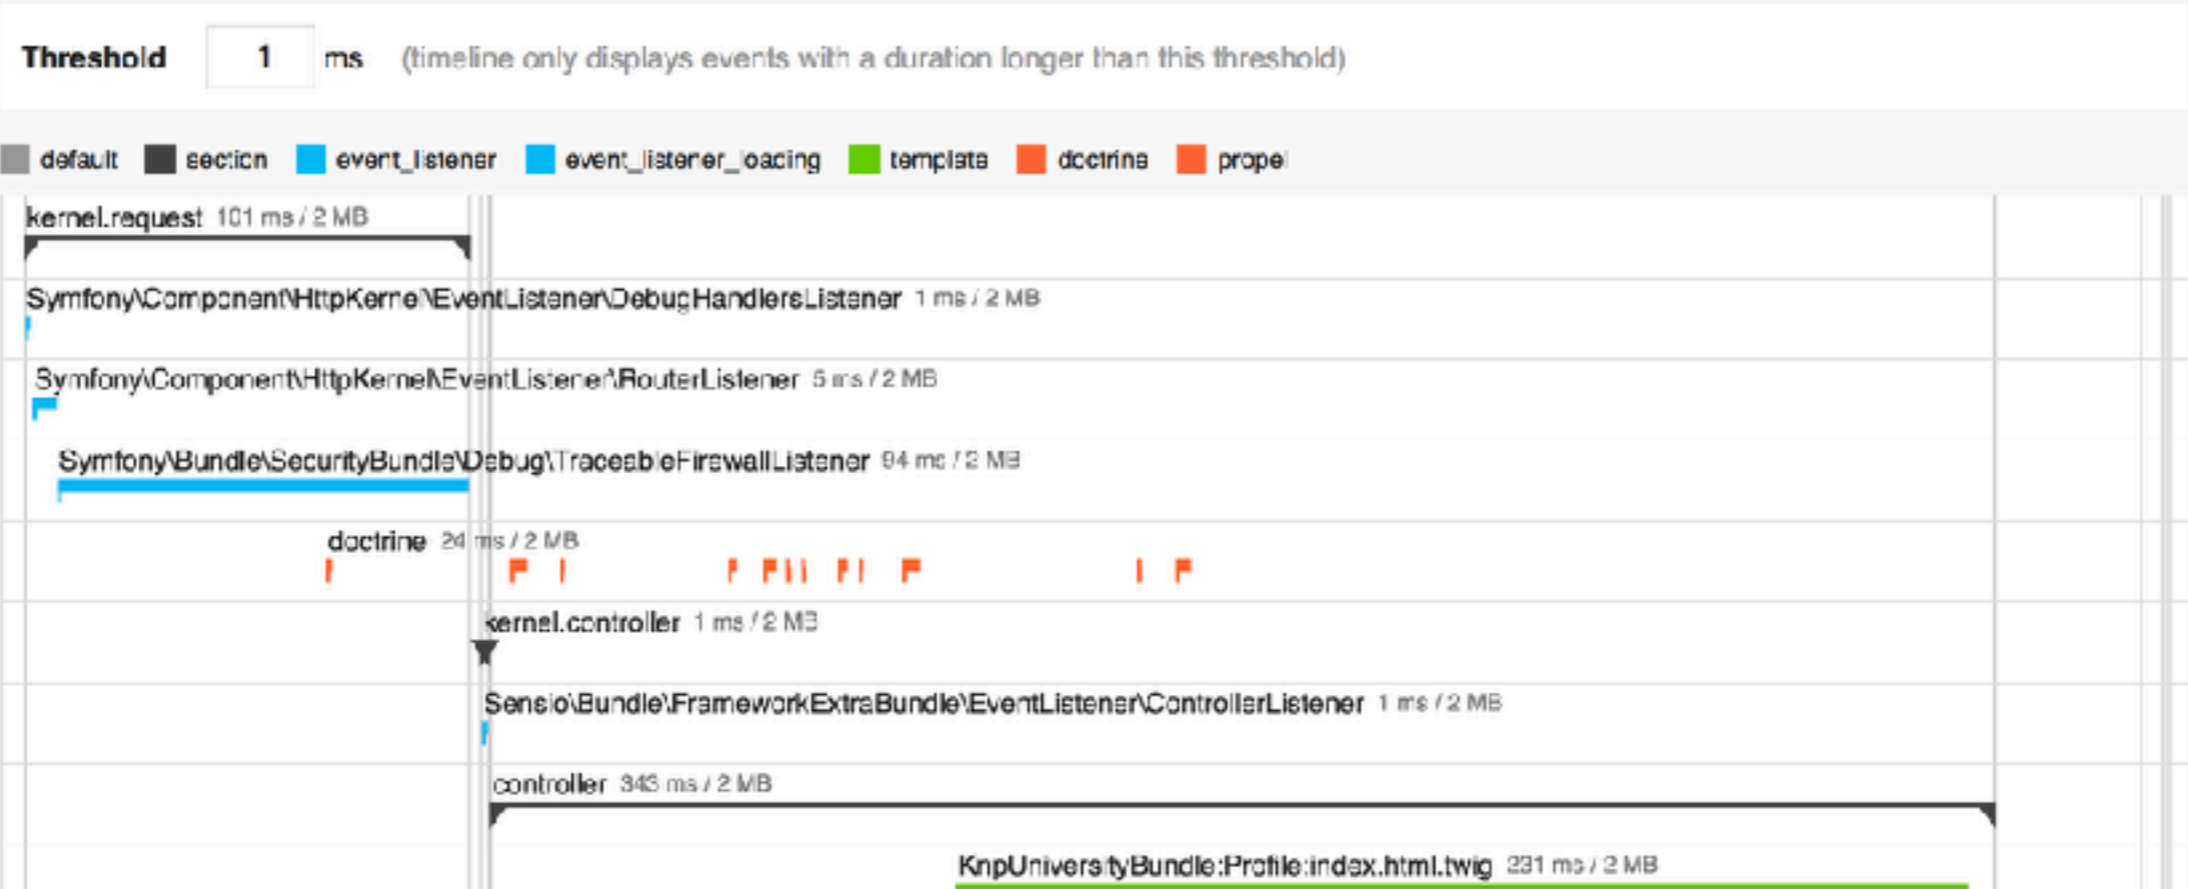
Threshold 1 ms (timeline only displays events with a duration longer than this threshold)

default section event_listener event_listener_loading template doctrine propel

kernel.request 101 ms / 2 MB

Symfony\Component\HttpKernel\EventListener\DebugHandlersListener 1 ms / 2 MB

Symfony\Component\HttpKernel\EventListener\RouterListener 5 ms / 2 MB

Symfony\Bundle\SecurityBundle\Debug\TraceableFirewallListener 94 ms / 2 MB

doctrine 24 ms / 2 MB

kernel.controller 1 ms / 2 MB

Sensio\Bundle\FrameworkExtraBundle\EventListener\ControllerListener 1 ms / 2 MB

controller 343 ms / 2 MB

KnpUniversityBundle:Profile:index.html.twig 231 ms / 2 MB